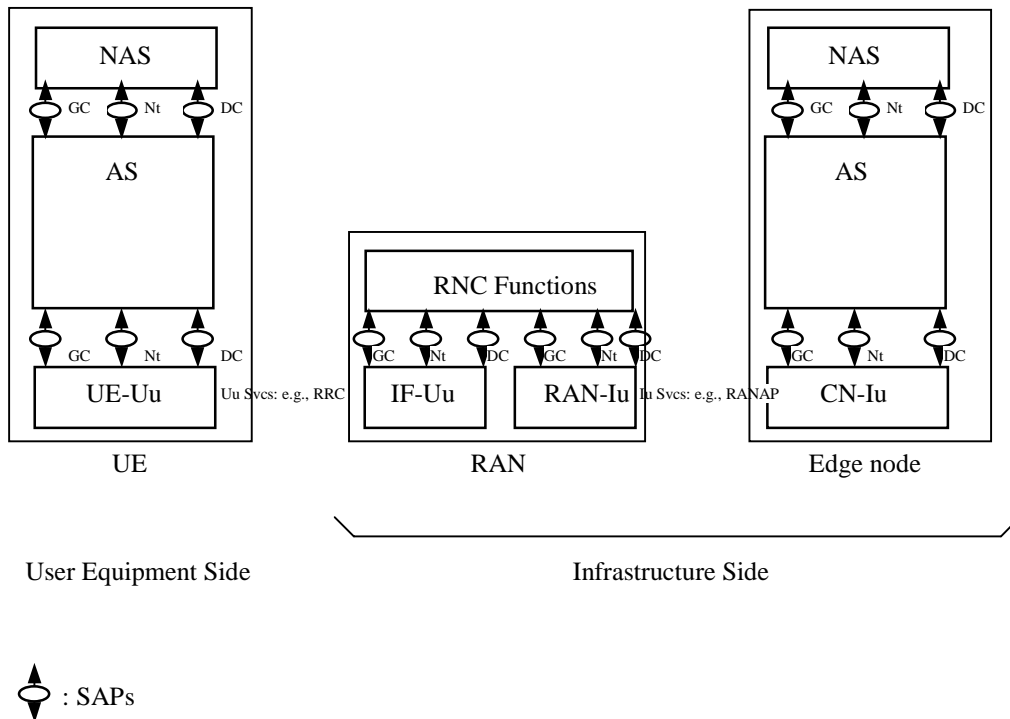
NAS

GC Nt DC

AS

GC Nt DC

UE-Uu

Uu Svcs: e.g., RRC

UE

RNC Functions

GC Nt DC GC Nt DC

IF-Uu

RAN-Iu

Iu Svcs: e.g., RANAP

RAN

NAS

GC Nt DC

AS

GC Nt DC

CN-Iu

Edge node

User Equipment Side

Infrastructure Side

: SAPs